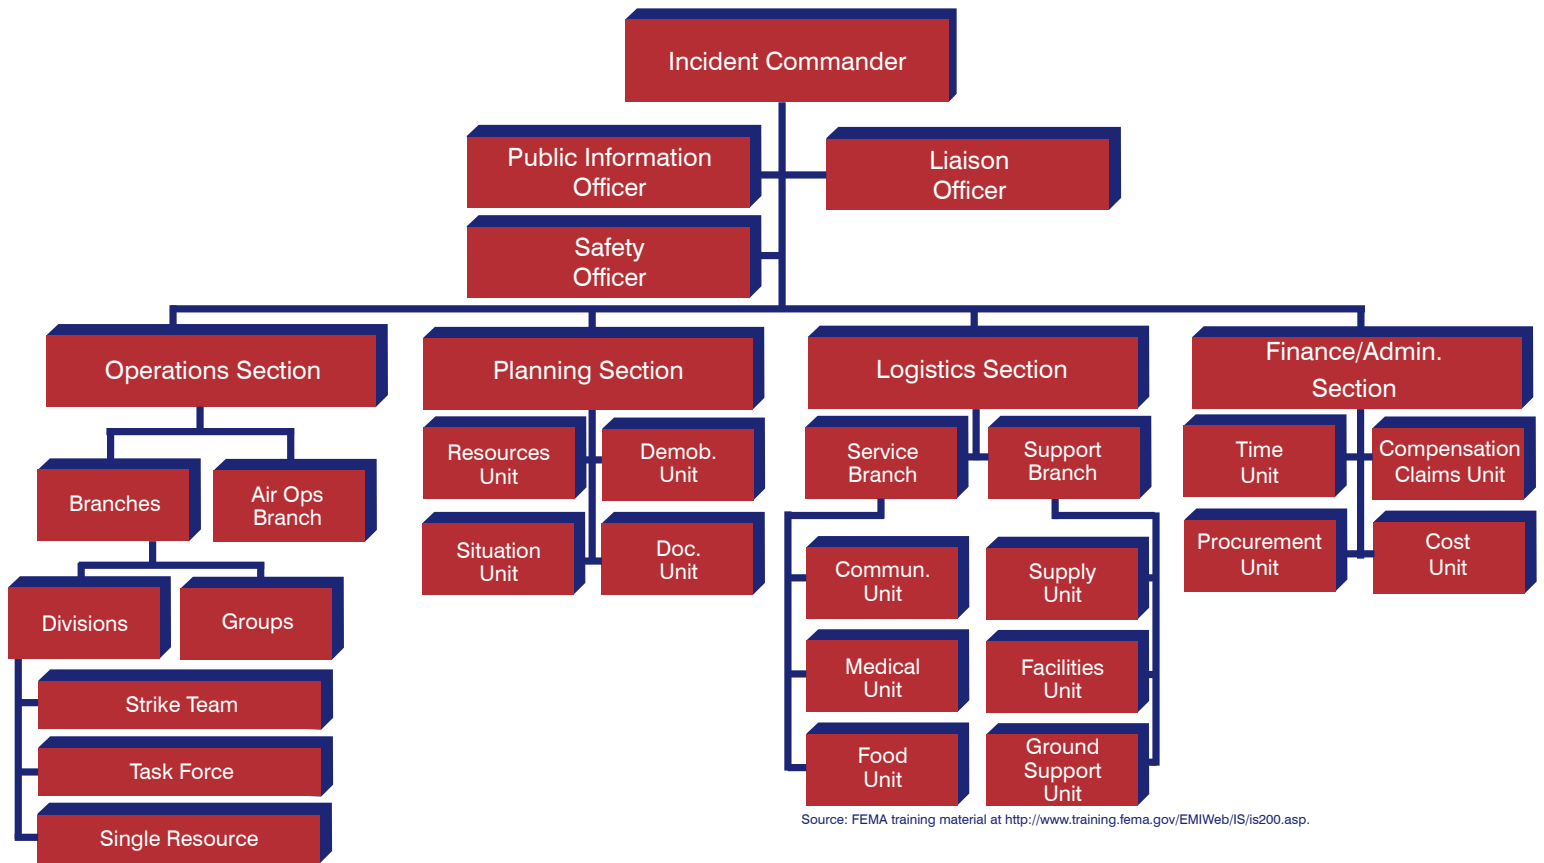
Incident Commander

Public Information Officer

Liaison Officer

Safety Officer

Operations Section

Branches

Air Ops Branch

Divisions

Groups

Strike Team

Task Force

Single Resource

Planning Section

Resources Unit

Demob. Unit

Situation Unit

Doc. Unit

Logistics Section

Service Branch

Support Branch

Commun. Unit

Medical Unit

Food Unit

Supply Unit

Facilities Unit

Ground Support Unit

Finance/Admin. Section

Time Unit

Compensation Claims Unit

Procurement Unit

Cost Unit

Source: FEMA training material at http://www.training.fema.gov/EMIWeb/IS/is200.asp.